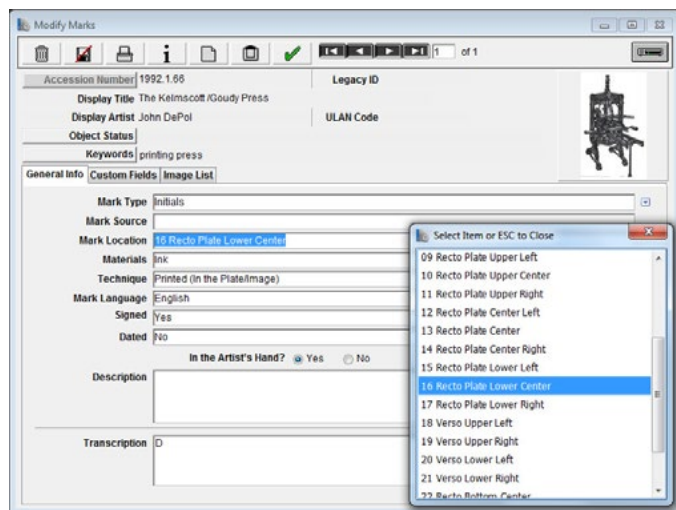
Modify Marks

1 of 1

Accession Number 1992.1.66
Legacy ID
Display Title The Kelmscott /Goudy Press
Display Artist John DePol
ULAN Code
Object Status
Keywords printing press

General Info | Custom Fields | Image List

Mark Type Initials
Mark Source
Mark Location 16 Recto Plate Lower Center
Materials Ink
Technique Printed (In the Plate/Image)
Mark Language English
Signed Yes
Dated No
In the Artist's Hand? Yes No
Description

Transcription D

Select Item or ESC to Close
09 Recto Plate Upper Left
10 Recto Plate Upper Center
11 Recto Plate Upper Right
12 Recto Plate Center Left
13 Recto Plate Center
14 Recto Plate Center Right
15 Recto Plate Lower Left
16 Recto Plate Lower Center
17 Recto Plate Lower Right
18 Verso Upper Left
19 Verso Upper Right
20 Verso Lower Left
21 Verso Lower Right
22 Recto Bottom Center